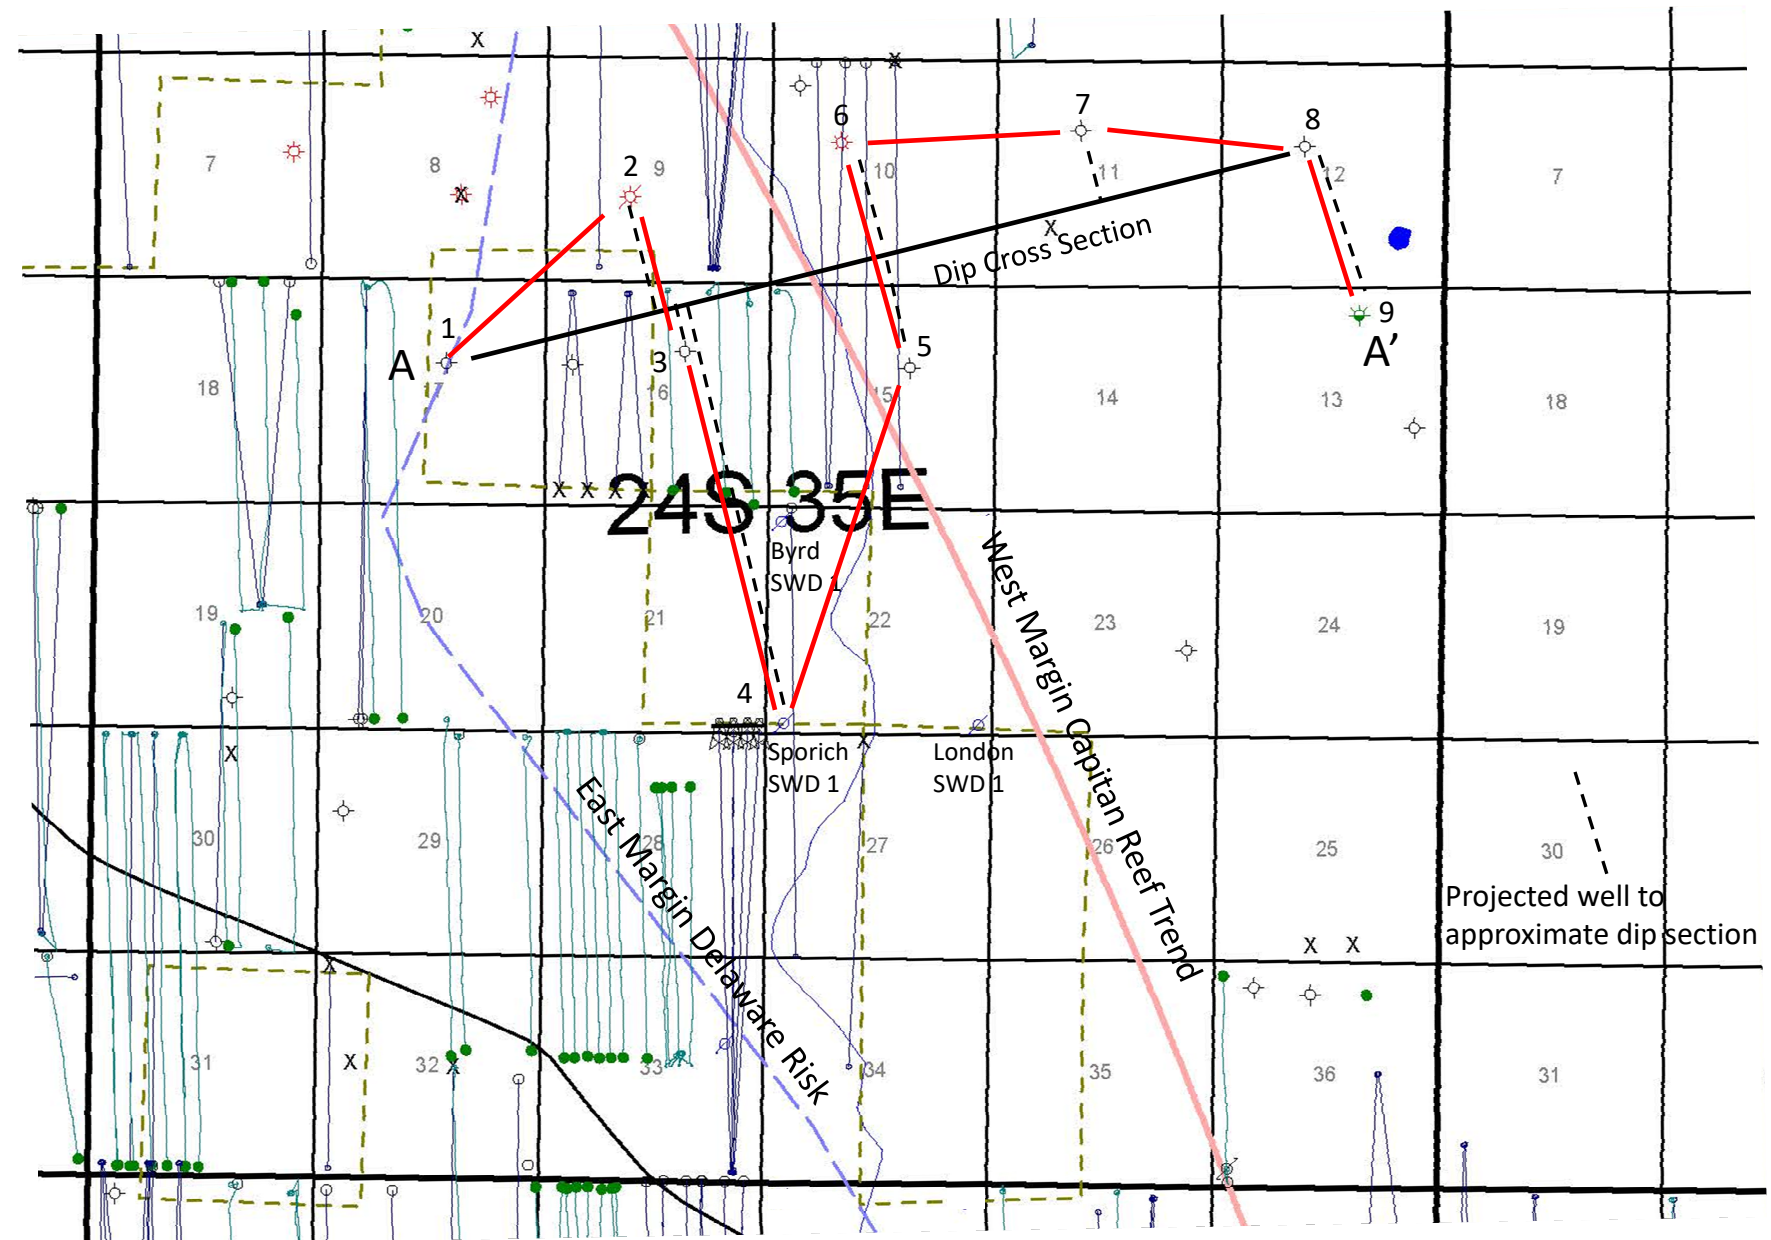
X
7
8
X
6
7
8
2
9
10
11
12
7
X
Dip Cross Section
1
A
3
5
9
A'
18
16
15
14
13
18
X X X
24S 35E
Byrd
SWD 1
West Margin Capitan Reef Trend
19
20
21
22
23
24
19
4
X
Sporich
SWD 1
London
SWD 1
East Margin Delaware Risk
30
29
28
27
26
25
30
Projected well to
approximate dip section
X X
31
X
32
33
34
35
36
31